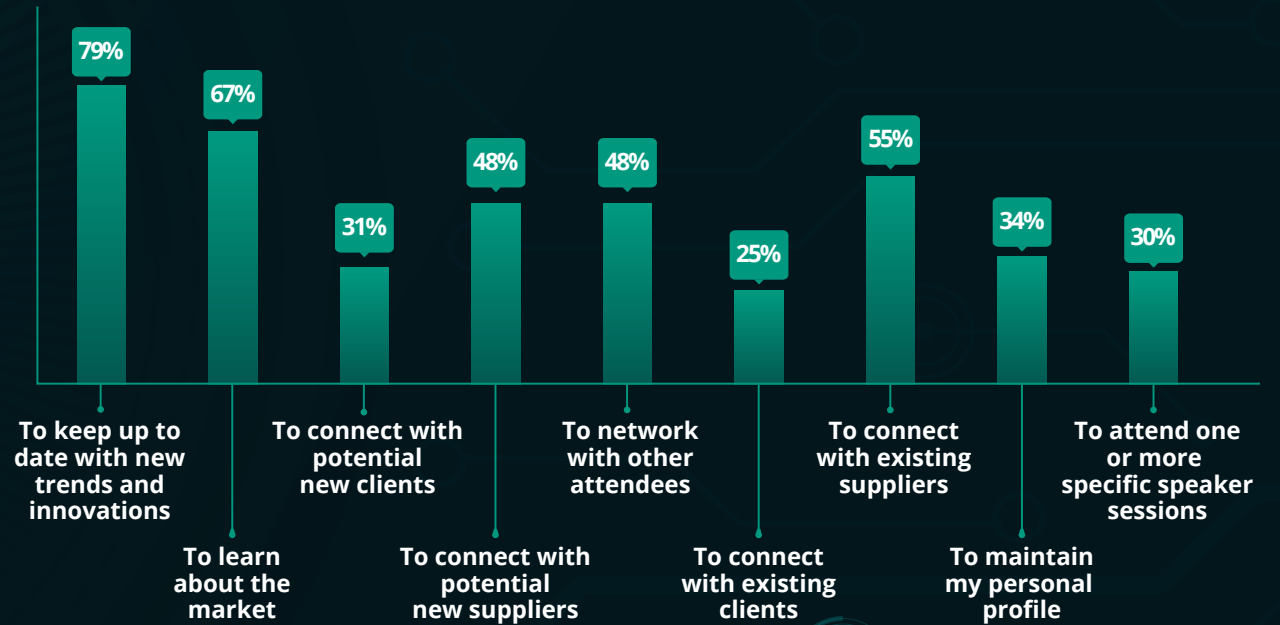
79%
67%
31%
48%
48%
25%
55%
34%
30%

To keep up to date with new trends and innovations

To learn about the market

To connect with potential new clients

To connect with potential new suppliers

To network with other attendees

To connect with existing clients

To connect with existing suppliers

To maintain my personal profile

To attend one or more specific speaker sessions